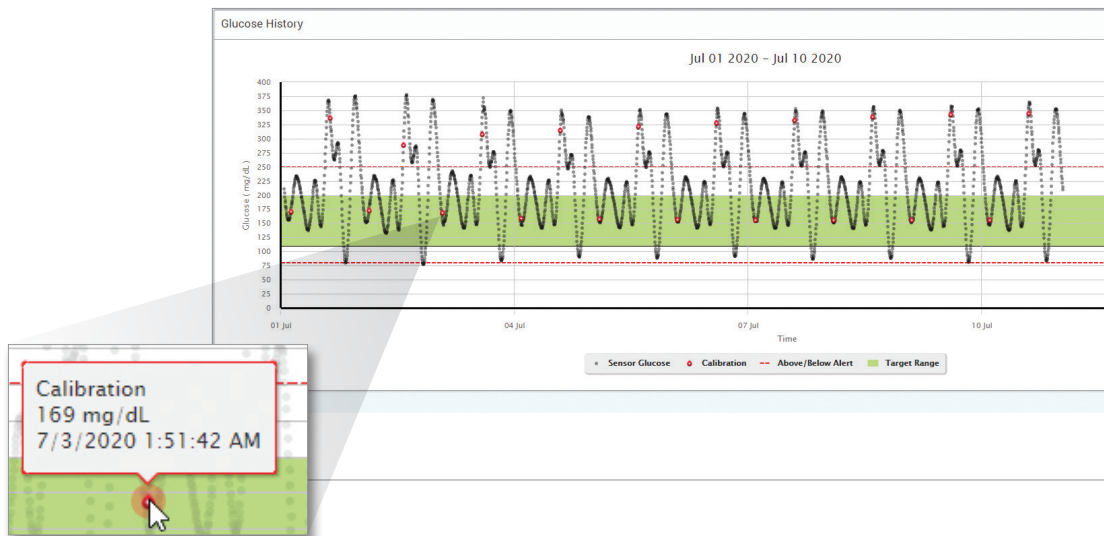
Glucose History

Jul 01 2020 – Jul 10 2020

400
375
350
325
300
275
250
225
200
175
150
125
100
75
50
25
0

Glucose ( mg/dL )

01 Jul
04 Jul
07 Jul
10 Jul

Time

Sensor Glucose
Calibration
Above/Below Alert
Target Range

Calibration
169 mg/dL
7/3/2020 1:51:42 AM